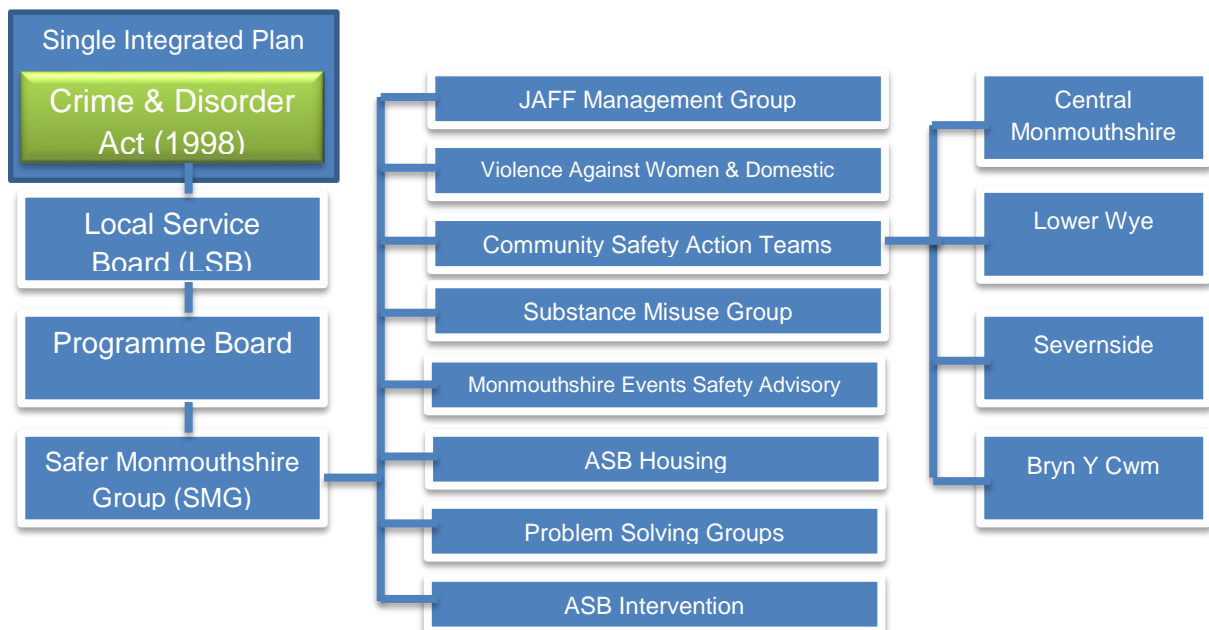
Single Integrated Plan

Crime & Disorder Act (1998)

Local Service Board (LSB)

Programme Board

Safer Monmouthshire Group (SMG)

JAFF Management Group

Violence Against Women & Domestic

Community Safety Action Teams

Substance Misuse Group

Monmouthshire Events Safety Advisory

ASB Housing

Problem Solving Groups

ASB Intervention

Central Monmouthshire

Lower Wye

Severnside

Bryn Y Cwm